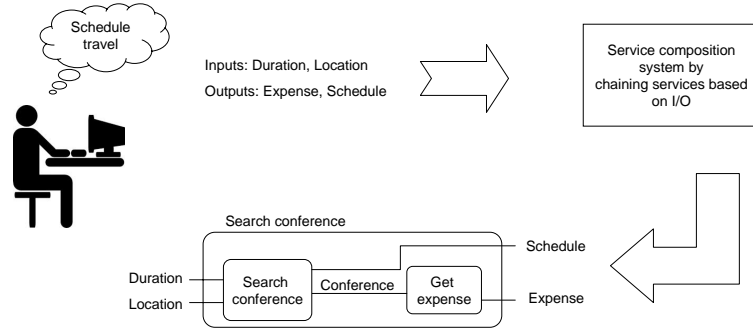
Schedule travel

Inputs: Duration, Location

Outputs: Expense, Schedule

Service composition system by chaining services based on I/O

Search conference

Schedule

Duration

Location

Search conference

Conference

Get expense

Expense